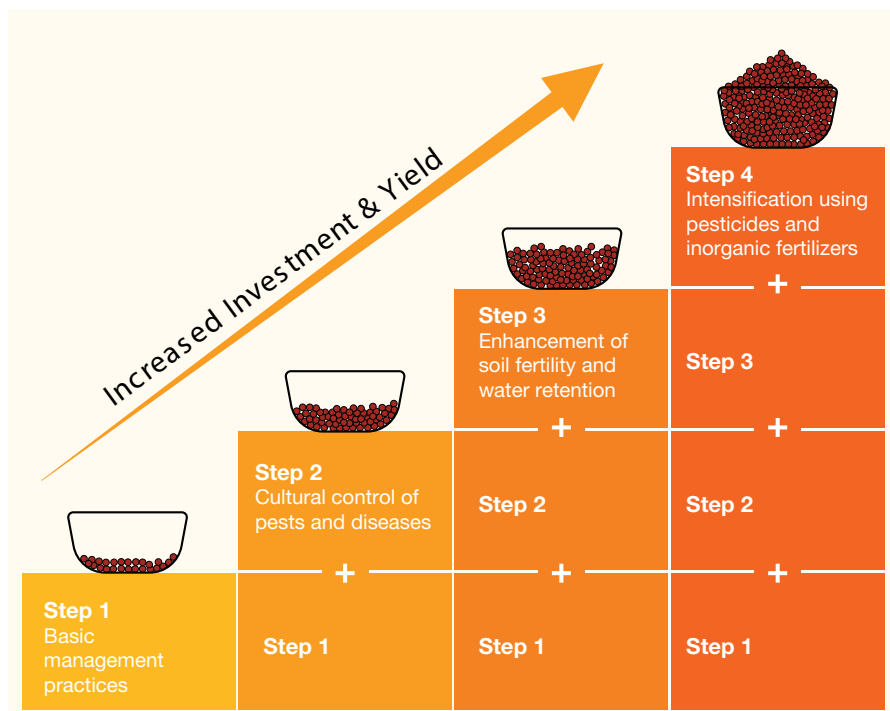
Increased Investment & Yield

Step 4
Intensification using pesticides and inorganic fertilizers

+

Step 3

+

Step 2

+

Step 1

Step 3
Enhancement of soil fertility and water retention

+

Step 2

+

Step 1

Step 2
Cultural control of pests and diseases

+

Step 1

Step 1
Basic management practices